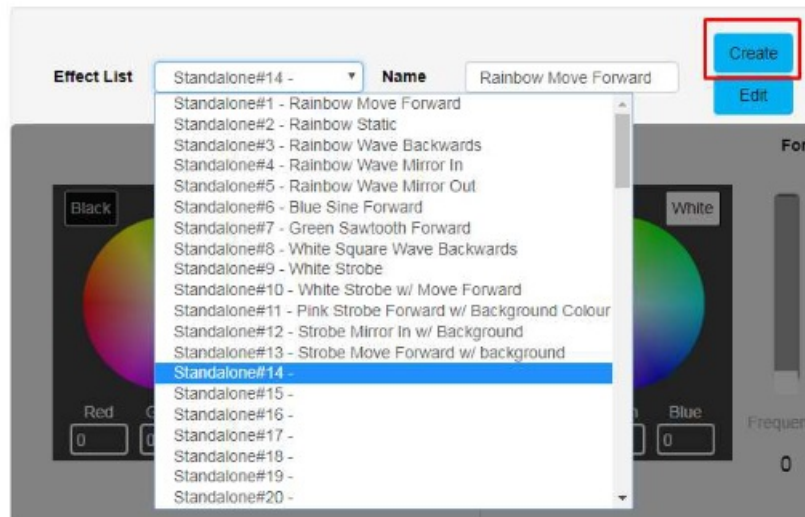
Effect List
Standalone#14 -
Name
Rainbow Move Forward
Create
Edit

Standalone#1 - Rainbow Move Forward
Standalone#2 - Rainbow Static
Standalone#3 - Rainbow Wave Backwards
Standalone#4 - Rainbow Wave Mirror In
Standalone#5 - Rainbow Wave Mirror Out
Standalone#6 - Blue Sine Forward
Standalone#7 - Green Sawtooth Forward
Standalone#8 - White Square Wave Backwards
Standalone#9 - White Strobe
Standalone#10 - White Strobe w/ Move Forward
Standalone#11 - Pink Strobe Forward w/ Background Colour
Standalone#12 - Strobe Mirror In w/ Background
Standalone#13 - Strobe Move Forward w/ background
Standalone#14 -
Standalone#15 -
Standalone#16 -
Standalone#17 -
Standalone#18 -
Standalone#19 -
Standalone#20 -

Black
White
Red
0
G
0
Blue
0
Fo
Frequen
0